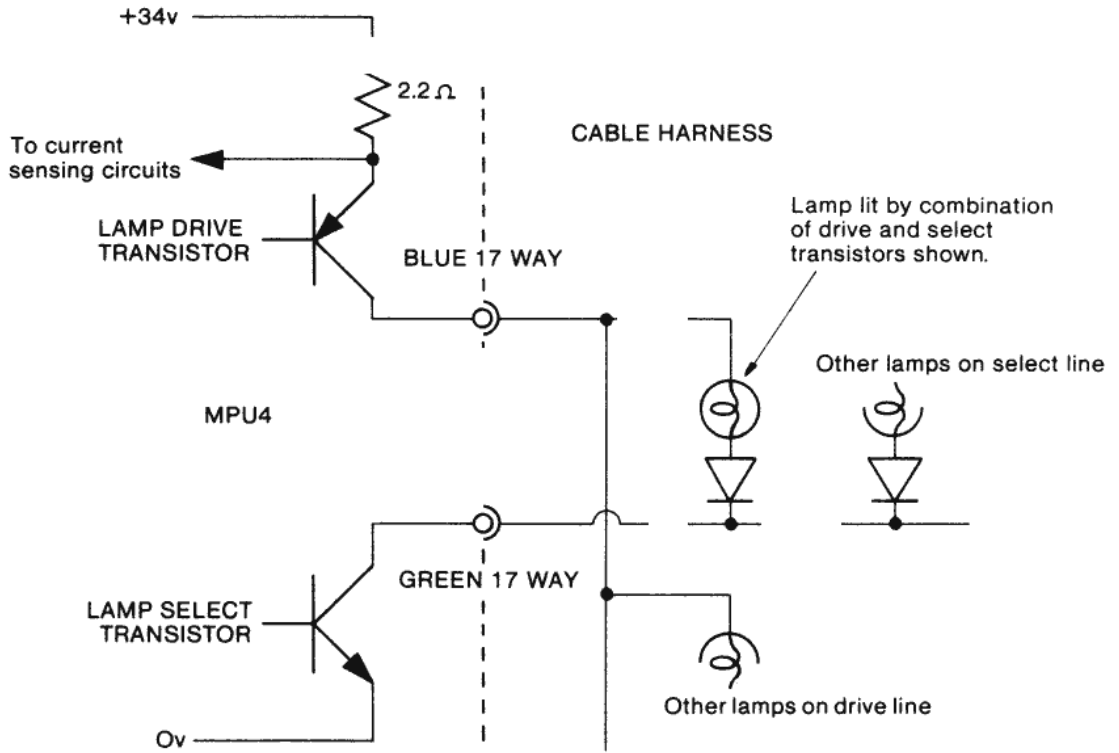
+34v

2.2 Ω

To current sensing circuits

CABLE HARNESS

LAMP DRIVE TRANSISTOR

BLUE 17 WAY

Lamp lit by combination of drive and select transistors shown.

Other lamps on select line

MPU4

GREEN 17 WAY

LAMP SELECT TRANSISTOR

Other lamps on drive line

Ov